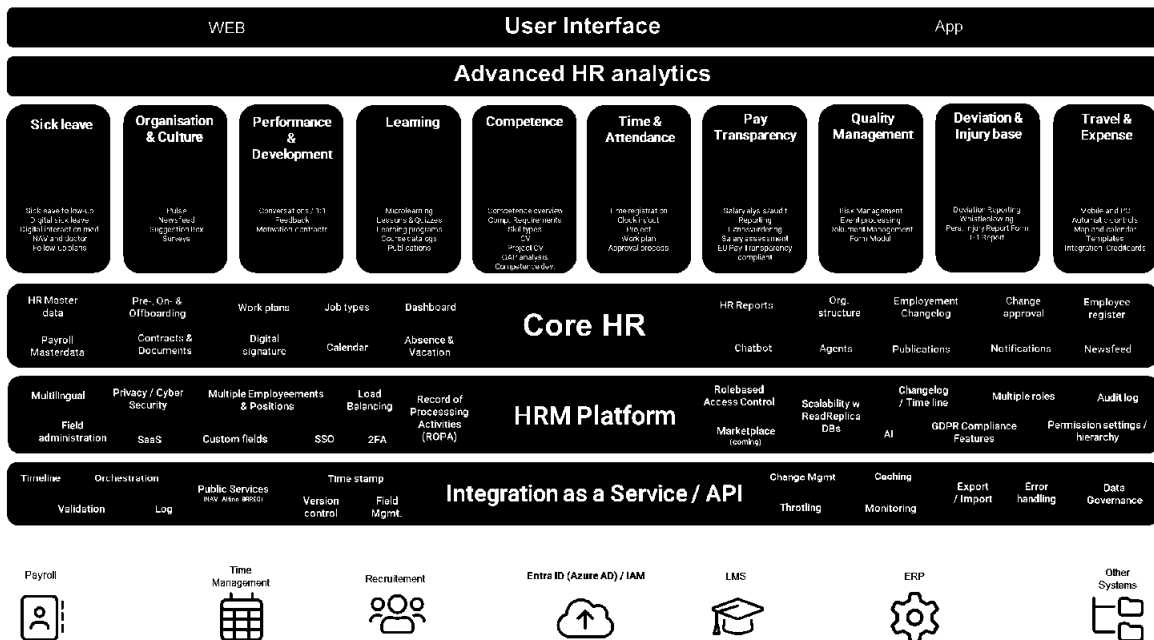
WEB User Interface App

Advanced HR analytics

Sick leave

Sick leave follow-up
Digital sick leave
Digital interaction med NAV and doctor
Follow-up plans

Organisation & Culture

Pulse
Newsfeed
Suggestion box
Surveys

Performance & Development

Conversations / 1:1
Feedback
Motivation contracts

Learning

Microlearning
Lessons & Quizzes
Learning programs
Course catalogs
Publications

Competence

Competence overview
Comp. Requirements
Skill types
CV
Project CV
GAP analysis
Competence dev.

Time & Attendance

Time registration
Clock in/out
Project
Work plan
Approval process

Pay Transparency

Salary adjustments
Reporting
Benchmarking
Salary assessment
EU Pay Transparency compliant

Quality Management

Risk Management
Event processing
Document Management
Form Modul

Deviation & Injury base

Deviation Reporting
Whistleblowing
Personal Injury Report Form
1-1 Report

Travel & Expense

Mobile and PC
Automatic controls
Map and calendar
Templates
Integration Creditcards

HR Master data
Pre-, On- & Offboarding
Work plans
Job types
Dashboard
Payroll Masterdata
Contracts & Documents
Digital signature
Calendar
Absence & Vacation

Core HR

HR Reports
Org. structure
Employement Changelog
Change approval
Employee register
Chatbot
Agents
Publications
Notifications
Newsfeed

Multilingual
Privacy / Cyber Security
Multiple Employeements & Positions
Load Balancing
Record of Processing Activities (ROPA)
Field administration
SaaS
Custom fields
SSO
2FA

HRM Platform

Rolebased Access Control
Scalability w ReadReplica DBs
Changelog / Time line
Multiple roles
Audit log
Marketplace (coming)
AI
GDPR Compliance Features
Permission settings / hierarchy

Timeline
Orchestration
Public Services NAV Altinn BRREG
Time stamp
Validation
Log
Version control
Field Mgmt.

Integration as a Service / API

Change Mgmt
Caching
Export / Import
Error handling
Data Governance
Throtling
Monitoring

Payroll
Time Management
Recruitement
Entra ID (Azure AD) / IAM
LMS
ERP
Other Systems